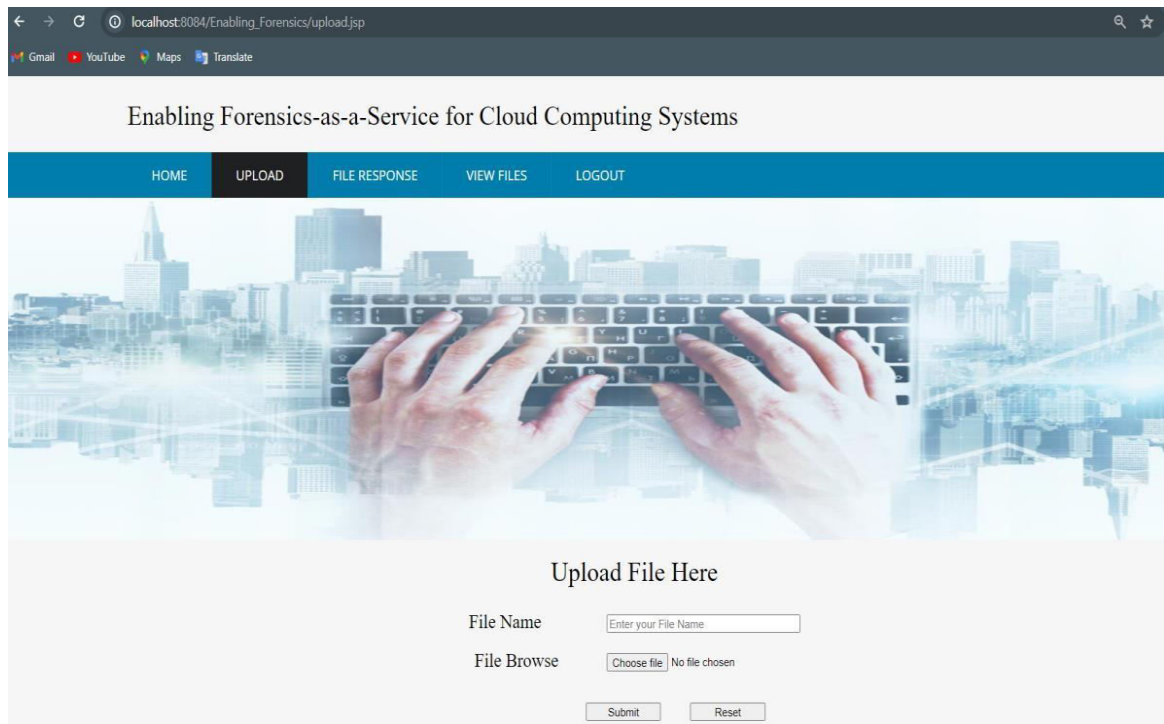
localhost:8084/Enabling_Forensics/upload.jsp

Gmail YouTube Maps Translate

Enabling Forensics-as-a-Service for Cloud Computing Systems

HOME UPLOAD FILE RESPONSE VIEW FILES LOGOUT

Upload File Here

File Name Enter your File Name

File Browse Choose file No file chosen

Submit Reset